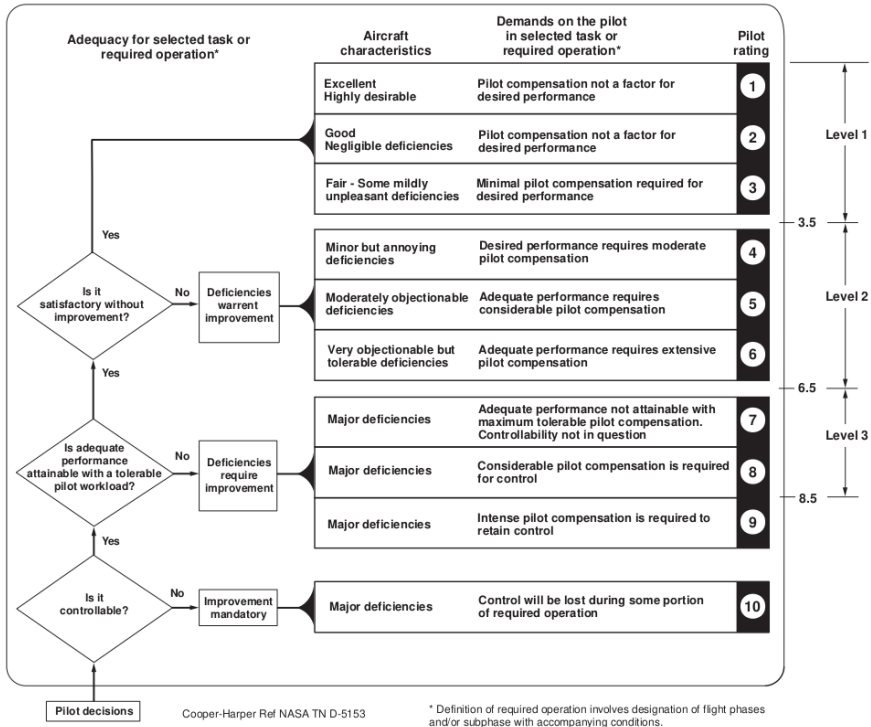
Adequacy for selected task or required operation*

Aircraft characteristics

Demands on the pilot in selected task or required operation*

Pilot rating

| Aircraft characteristics | Demands on the pilot in selected task or required operation* | Pilot rating |
|---|---|---|
| Excellent Highly desirable | Pilot compensation not a factor for desired performance | 1 |
| Good Negligible deficiencies | Pilot compensation not a factor for desired performance | 2 |
| Fair - Some mildly unpleasant deficiencies | Minimal pilot compensation required for desired performance | 3 |
| Minor but annoying deficiencies | Desired performance requires moderate pilot compensation | 4 |
| Moderately objectionable deficiencies | Adequate performance requires considerable pilot compensation | 5 |
| Very objectionable but tolerable deficiencies | Adequate performance requires extensive pilot compensation | 6 |
| Major deficiencies | Adequate performance not attainable with maximum tolerable pilot compensation. Controllability not in question | 7 |
| Major deficiencies | Considerable pilot compensation is required for control | 8 |
| Major deficiencies | Intense pilot compensation is required to retain control | 9 |
| Major deficiencies | Control will be lost during some portion of required operation | 10 |

Level 1

3.5

Level 2

6.5

Level 3

8.5

Yes

Is it satisfactory without improvement?

No

Deficiencies warrent improvement

Yes

Is adequate performance attainable with a tolerable pilot workload?

No

Deficiencies require improvement

Yes

Is it controllable?

No

Improvement mandatory

Pilot decisions

Cooper-Harper Ref NASA TN D-5153

* Definition of required operation involves designation of flight phases and/or subphase with accompanying conditions.